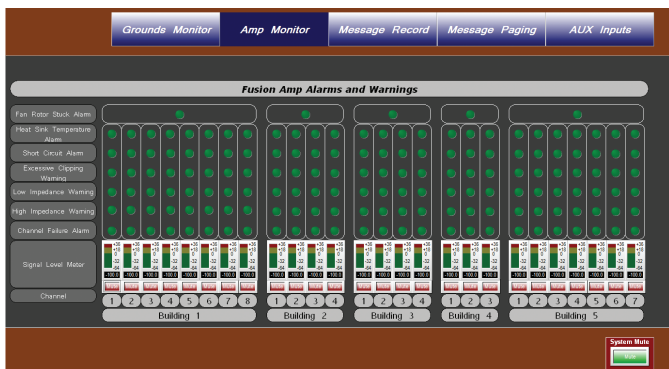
Grounds Monitor
Amp Monitor
Message Record
Message Paging
AUX Inputs

Fusion Amp Alarms and Warnings

Fan Rotor Stuck Alarm
Heat Sink Temperature Alarm
Short Circuit Alarm
Excessive Clipping Warning
Low Impedance Warning
High Impedance Warning
Channel Failure Alarm
Signal Level Meter
Channel

1 2 3 4 5 6 7 8
Building 1

1 2 3 4
Building 2

1 2 3 4
Building 3

1 2 3
Building 4

1 2 3 4 5 6 7
Building 5

System Mute
Mute